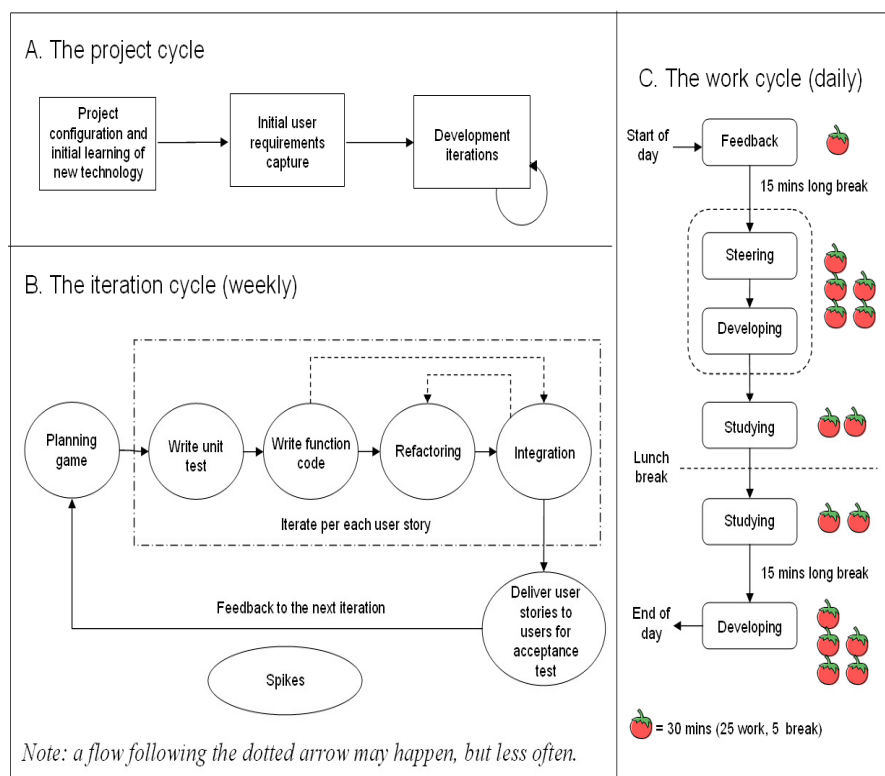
A. The project cycle

Project configuration and initial learning of new technology

Initial user requirements capture

Development iterations

B. The iteration cycle (weekly)

Planning game

Write unit test

Write function code

Refactoring

Integration

Iterate per each user story

Deliver user stories to users for acceptance test

Feedback to the next iteration

Spikes

Note: a flow following the dotted arrow may happen, but less often.

C. The work cycle (daily)

Start of day

Feedback

15 mins long break

Steering

Developing

Studying

Lunch break

Studying

15 mins long break

End of day

Developing

= 30 mins (25 work, 5 break)